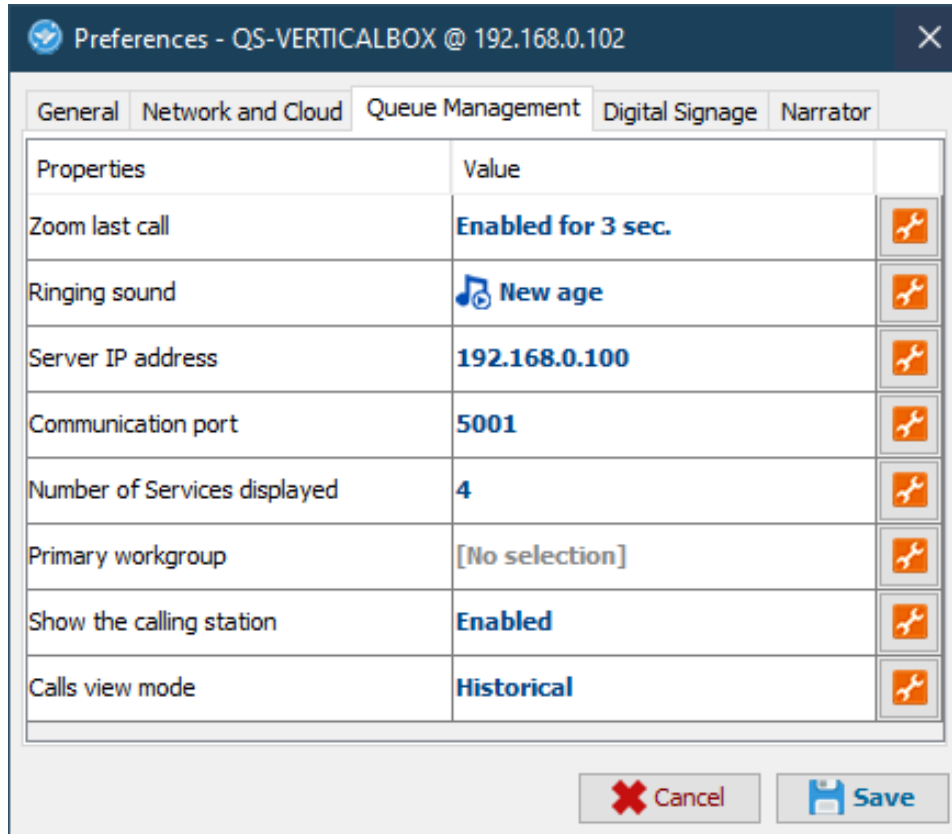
Preferences - QS-VERTICALBOX @ 192.168.0.102

General | Network and Cloud | Queue Management | Digital Signage | Narrator

| Properties | Value |
|---|---|
| Zoom last call | Enabled for 3 sec. |
| Ringing sound | New age |
| Server IP address | 192.168.0.100 |
| Communication port | 5001 |
| Number of Services displayed | 4 |
| Primary workgroup | [No selection] |
| Show the calling station | Enabled |
| Calls view mode | Historical |

Cancel  Save